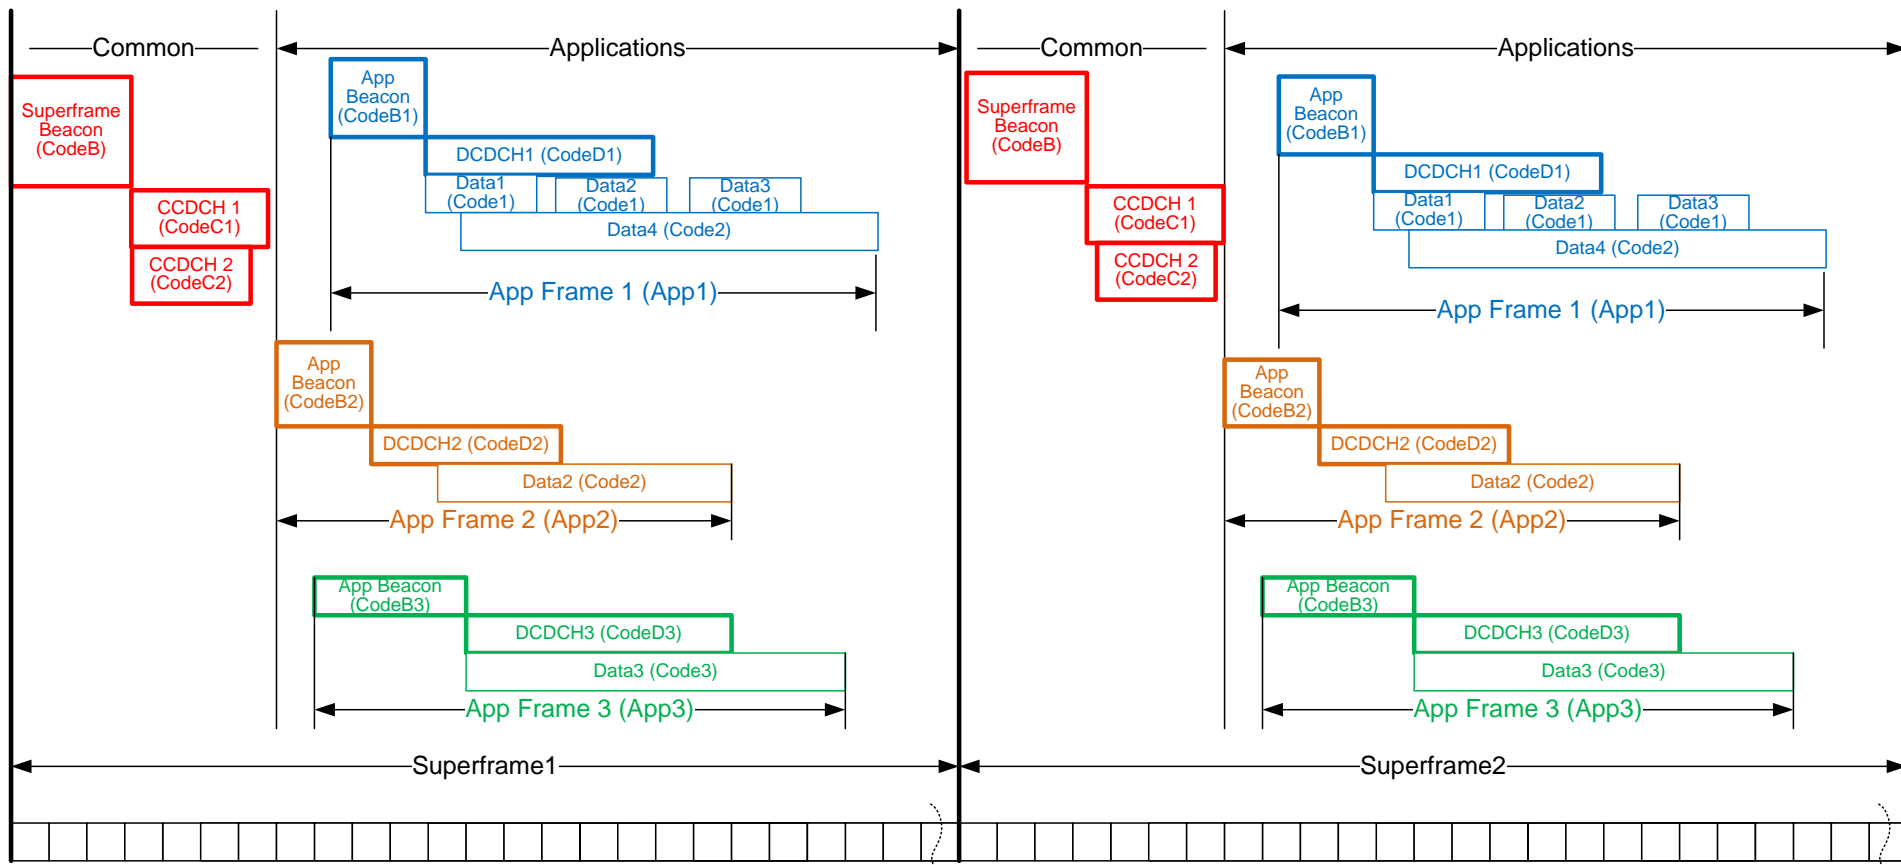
Common

Applications

Superframe Beacon (CodeB)

CCDCH 1 (CodeC1)

CCDCH 2 (CodeC2)

App Beacon (CodeB1)

DCDCH1 (CodeD1)

Data1 (Code1)

Data2 (Code1)

Data3 (Code1)

Data4 (Code2)

App Frame 1 (App1)

App Beacon (CodeB2)

DCDCH2 (CodeD2)

Data2 (Code2)

App Frame 2 (App2)

App Beacon (CodeB3)

DCDCH3 (CodeD3)

Data3 (Code3)

App Frame 3 (App3)

Superframe1

Common

Applications

Superframe Beacon (CodeB)

CCDCH 1 (CodeC1)

CCDCH 2 (CodeC2)

App Beacon (CodeB1)

DCDCH1 (CodeD1)

Data1 (Code1)

Data2 (Code1)

Data3 (Code1)

Data4 (Code2)

App Frame 1 (App1)

App Beacon (CodeB2)

DCDCH2 (CodeD2)

Data2 (Code2)

App Frame 2 (App2)

App Beacon (CodeB3)

DCDCH3 (CodeD3)

Data3 (Code3)

App Frame 3 (App3)

Superframe2